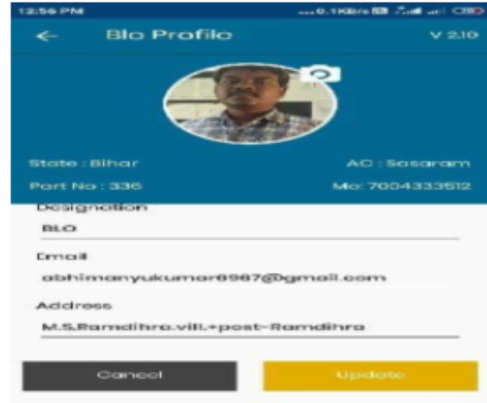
12:56 PM
...0.1KB/s

Blo Profile
V 2.10

State : Bihar
AC : Sasaram
Part No : 336
Mo: 7004333512

Designation
BLO

Email
abhimanyukumar6987@gmail.com

Address
M.S.Ramdihra.vill.+post-Ramdihra

Cancel
Update